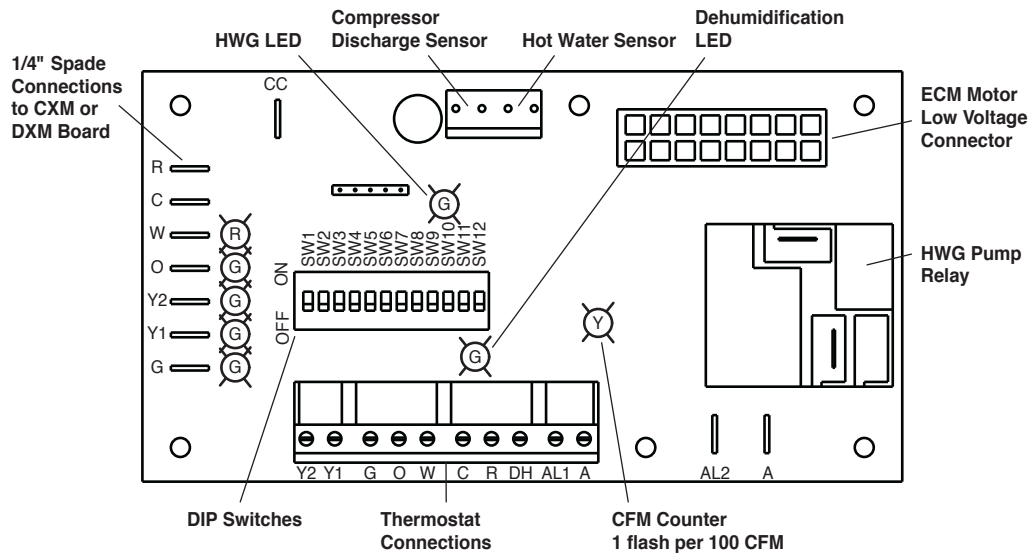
Compressor Discharge Sensor

HWG LED

Hot Water Sensor

Dehumidification LED

1/4" Spade Connections to CXM or DXM Board

CC

ECM Motor Low Voltage Connector

R
C
W
O
Y2
Y1
G

R
G
G
G
G

G

SW1 SW2 SW3 SW4 SW5 SW6 SW7 SW8 SW9 SW10 SW11 SW12

ON

OFF

HWG Pump Relay

Y

G

Y2 Y1 G O W C R DH AL1 A

AL2 A

DIP Switches

Thermostat Connections

CFM Counter 1 flash per 100 CFM